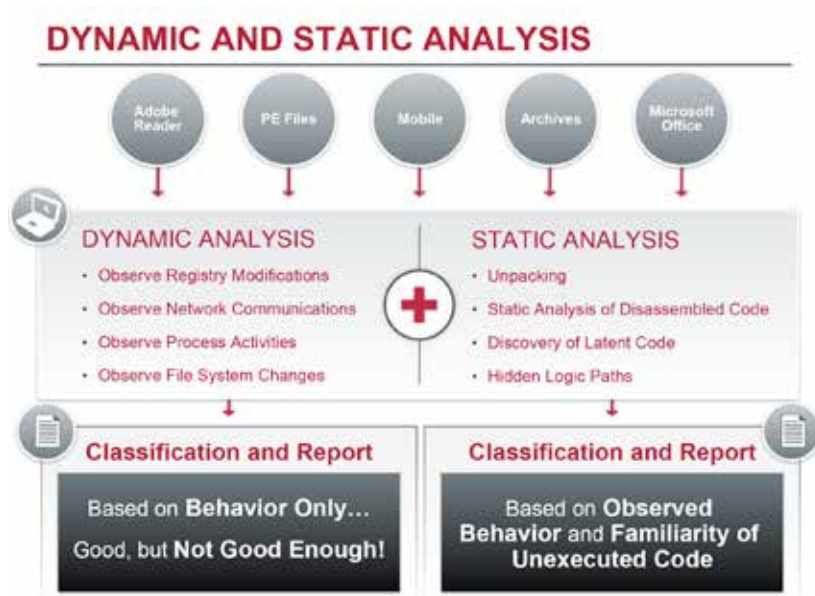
DYNAMIC AND STATIC ANALYSIS

Adobe Reader

PE Files

Mobile

Archives

Microsoft Office

DYNAMIC ANALYSIS

- Observe Registry Modifications
- Observe Network Communications
- Observe Process Activities
- Observe File System Changes

STATIC ANALYSIS

- Unpacking
- Static Analysis of Disassembled Code
- Discovery of Latent Code
- Hidden Logic Paths

Classification and Report

Based on Behavior Only...

Good, but Not Good Enough!

Classification and Report

Based on Observed Behavior and Familiarity of Unexecuted Code